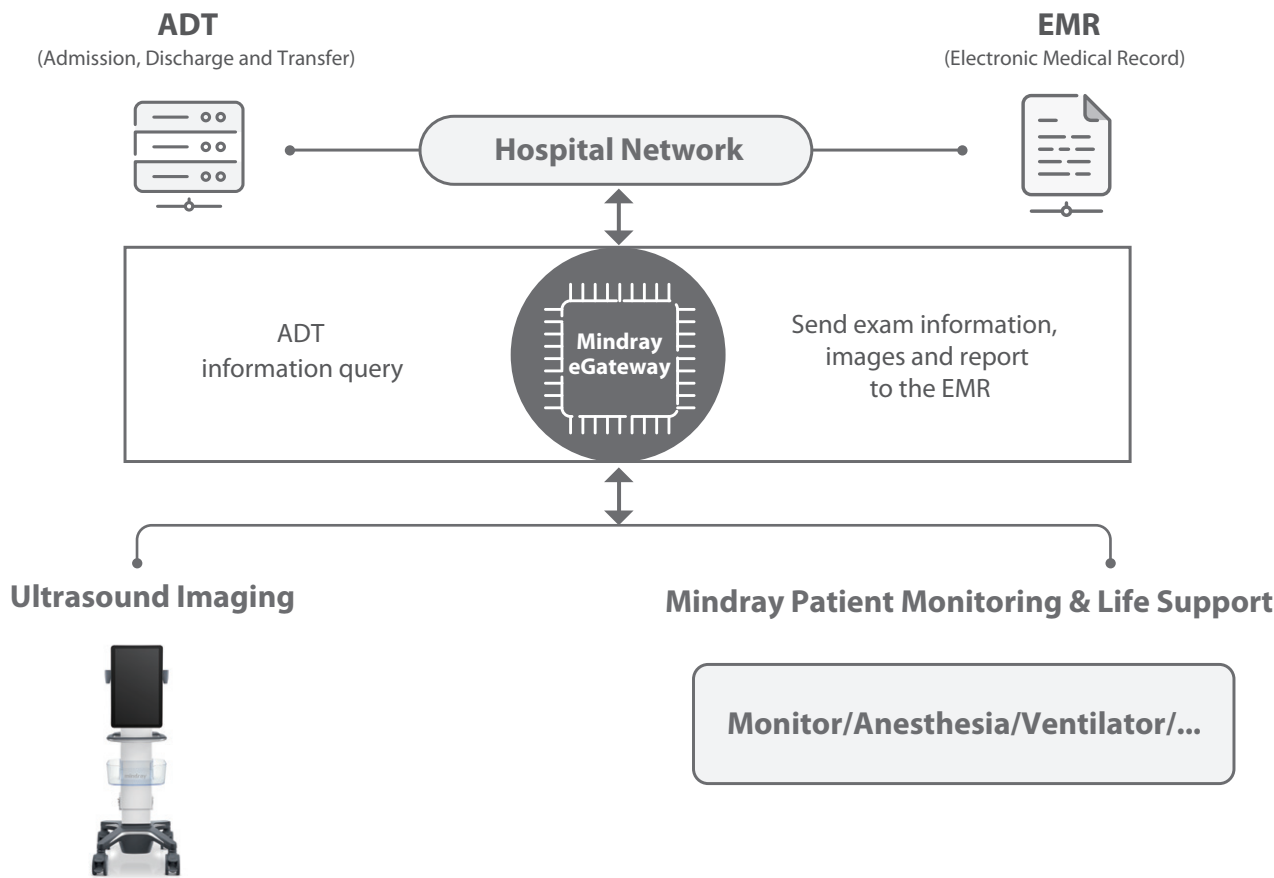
ADT
(Admission, Discharge and Transfer)

EMR
(Electronic Medical Record)

Hospital Network

ADT
information query

Mindray
eGateway

Send exam information,
images and report
to the EMR

Ultrasound Imaging

Mindray Patient Monitoring & Life Support

Monitor/Anesthesia/Ventilator/...